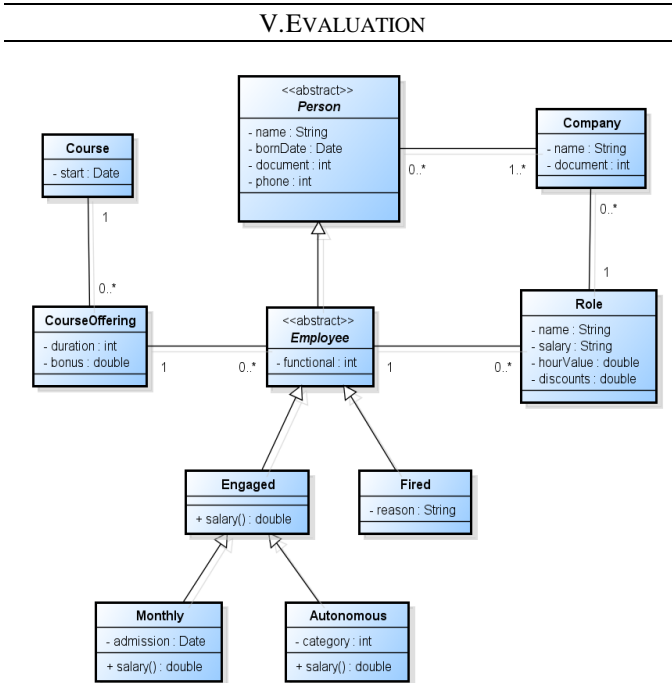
V.EVALUATION

<<abstract>>
Person
- name : String
- bornDate : Date
- document : int
- phone : int

Course
- start : Date

Company
- name : String
- document : int

0..*
1..*

1
0..*

0..*
1

CourseOffering
- duration : int
- bonus : double

<<abstract>>
Employee
- functional : int

Role
- name : String
- salary : String
- hourValue : double
- discounts : double

1
0..*
1
0..*

Engaged
+ salary() : double

Fired
- reason : String

Monthly
- admission : Date
+ salary() : double

Autonomous
- category : int
+ salary() : double